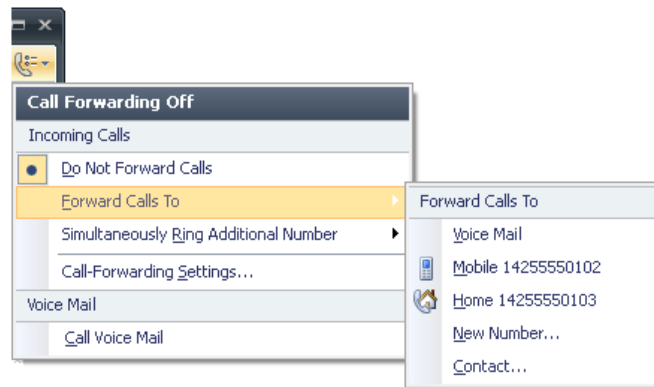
Call Forwarding Off

Incoming Calls

Do Not Forward Calls

Forward Calls To

Simultaneously Ring Additional Number

Call-Forwarding Settings...

Voice Mail

Call Voice Mail

Forward Calls To

Voice Mail

Mobile 14255550102

Home 14255550103

New Number...

Contact...